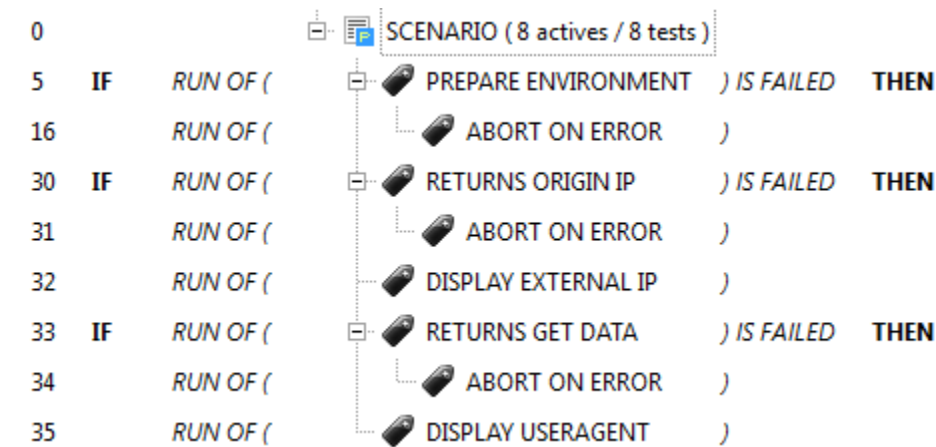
0 SCENARIO ( 8 actives / 8 tests )
5 IF RUN OF ( PREPARE ENVIRONMENT ) IS FAILED THEN
16 RUN OF ( ABORT ON ERROR )
30 IF RUN OF ( RETURNS ORIGIN IP ) IS FAILED THEN
31 RUN OF ( ABORT ON ERROR )
32 RUN OF ( DISPLAY EXTERNAL IP )
33 IF RUN OF ( RETURNS GET DATA ) IS FAILED THEN
34 RUN OF ( ABORT ON ERROR )
35 RUN OF ( DISPLAY USERAGENT )